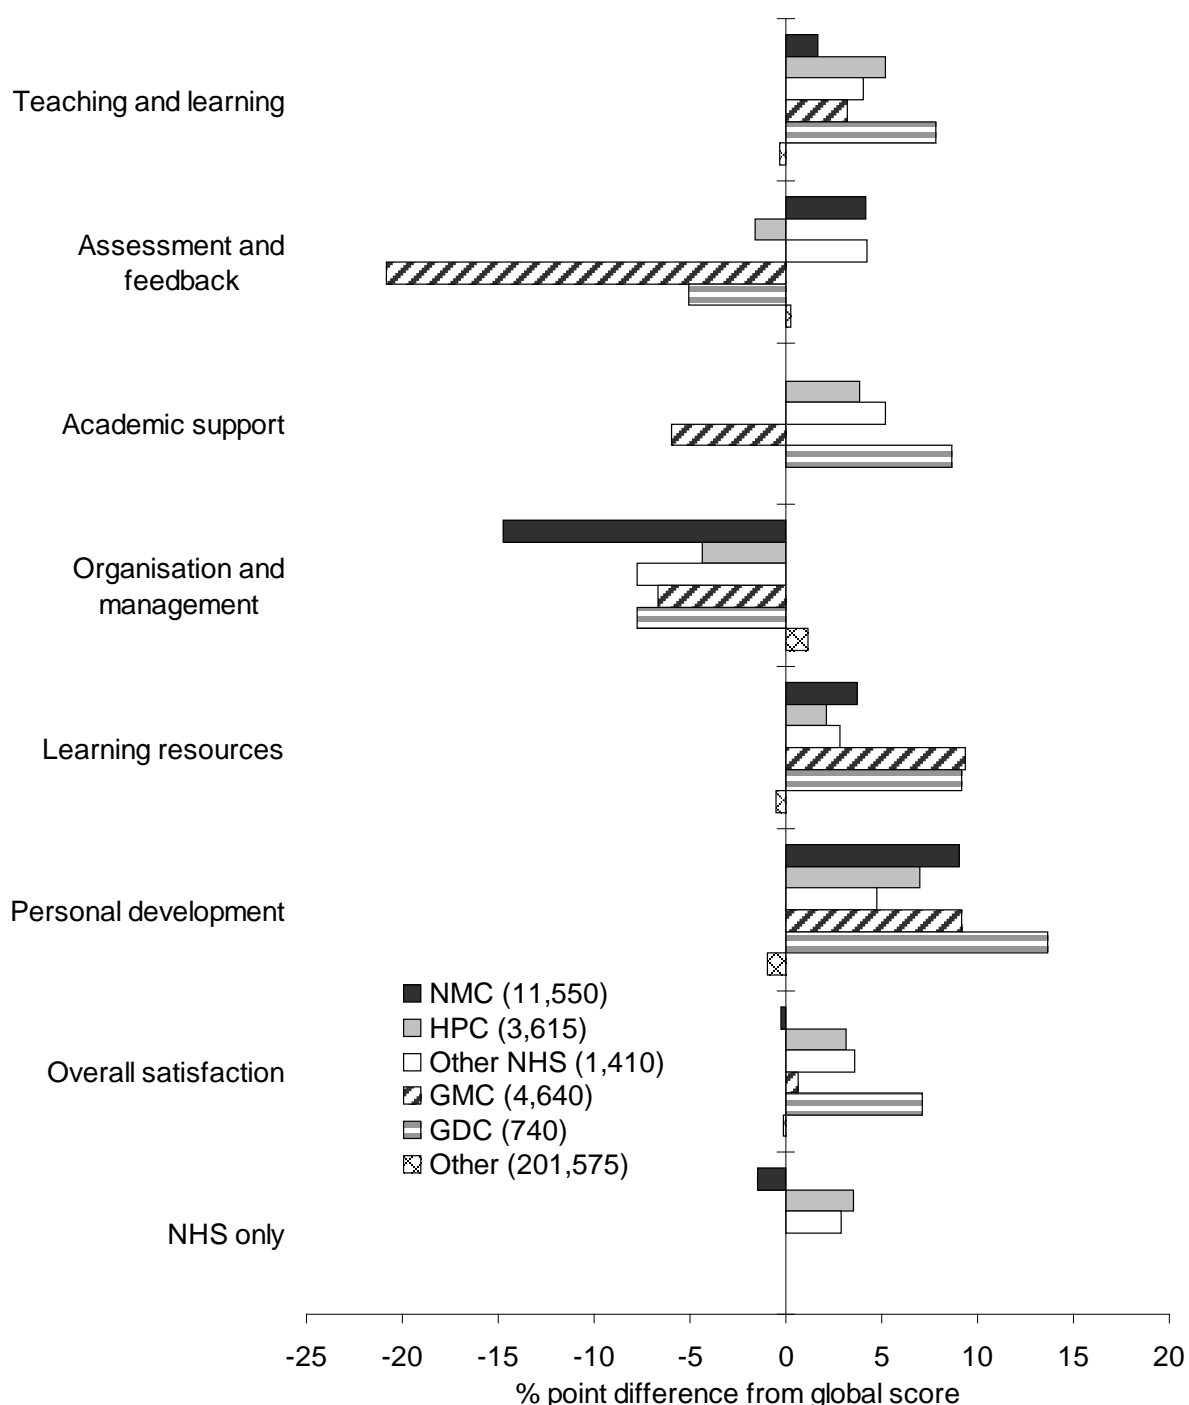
Teaching and learning

Assessment and feedback

Academic support

Organisation and management

Learning resources

Personal development

Overall satisfaction

NHS only

NMC (11,550)
HPC (3,615)
Other NHS (1,410)
GMC (4,640)
GDC (740)
Other (201,575)

-25 -20 -15 -10 -5 0 5 10 15 20

% point difference from global score